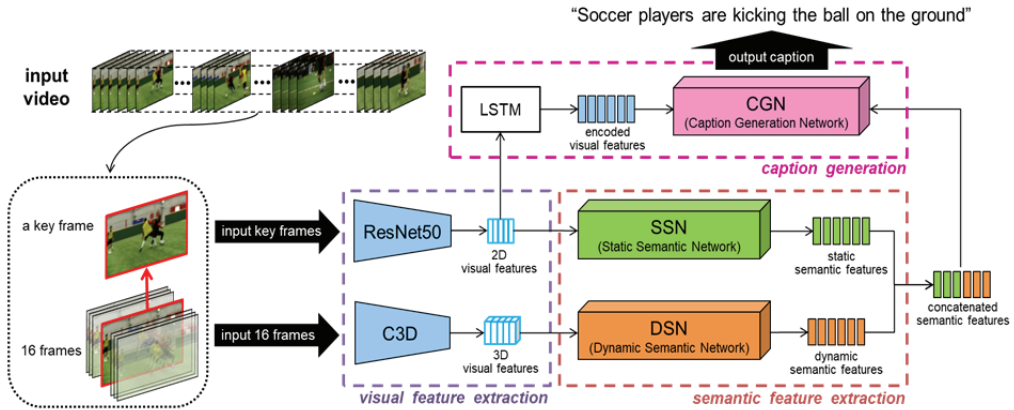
"Soccer players are kicking the ball on the ground"

output caption

input video

LSTM

encoded visual features

CGN
(Caption Generation Network)

caption generation

a key frame

16 frames

input key frames

input 16 frames

ResNet50

2D visual features

C3D

3D visual features

visual feature extraction

SSN
(Static Semantic Network)

static semantic features

DSN
(Dynamic Semantic Network)

dynamic semantic features

concatenated semantic features

semantic feature extraction